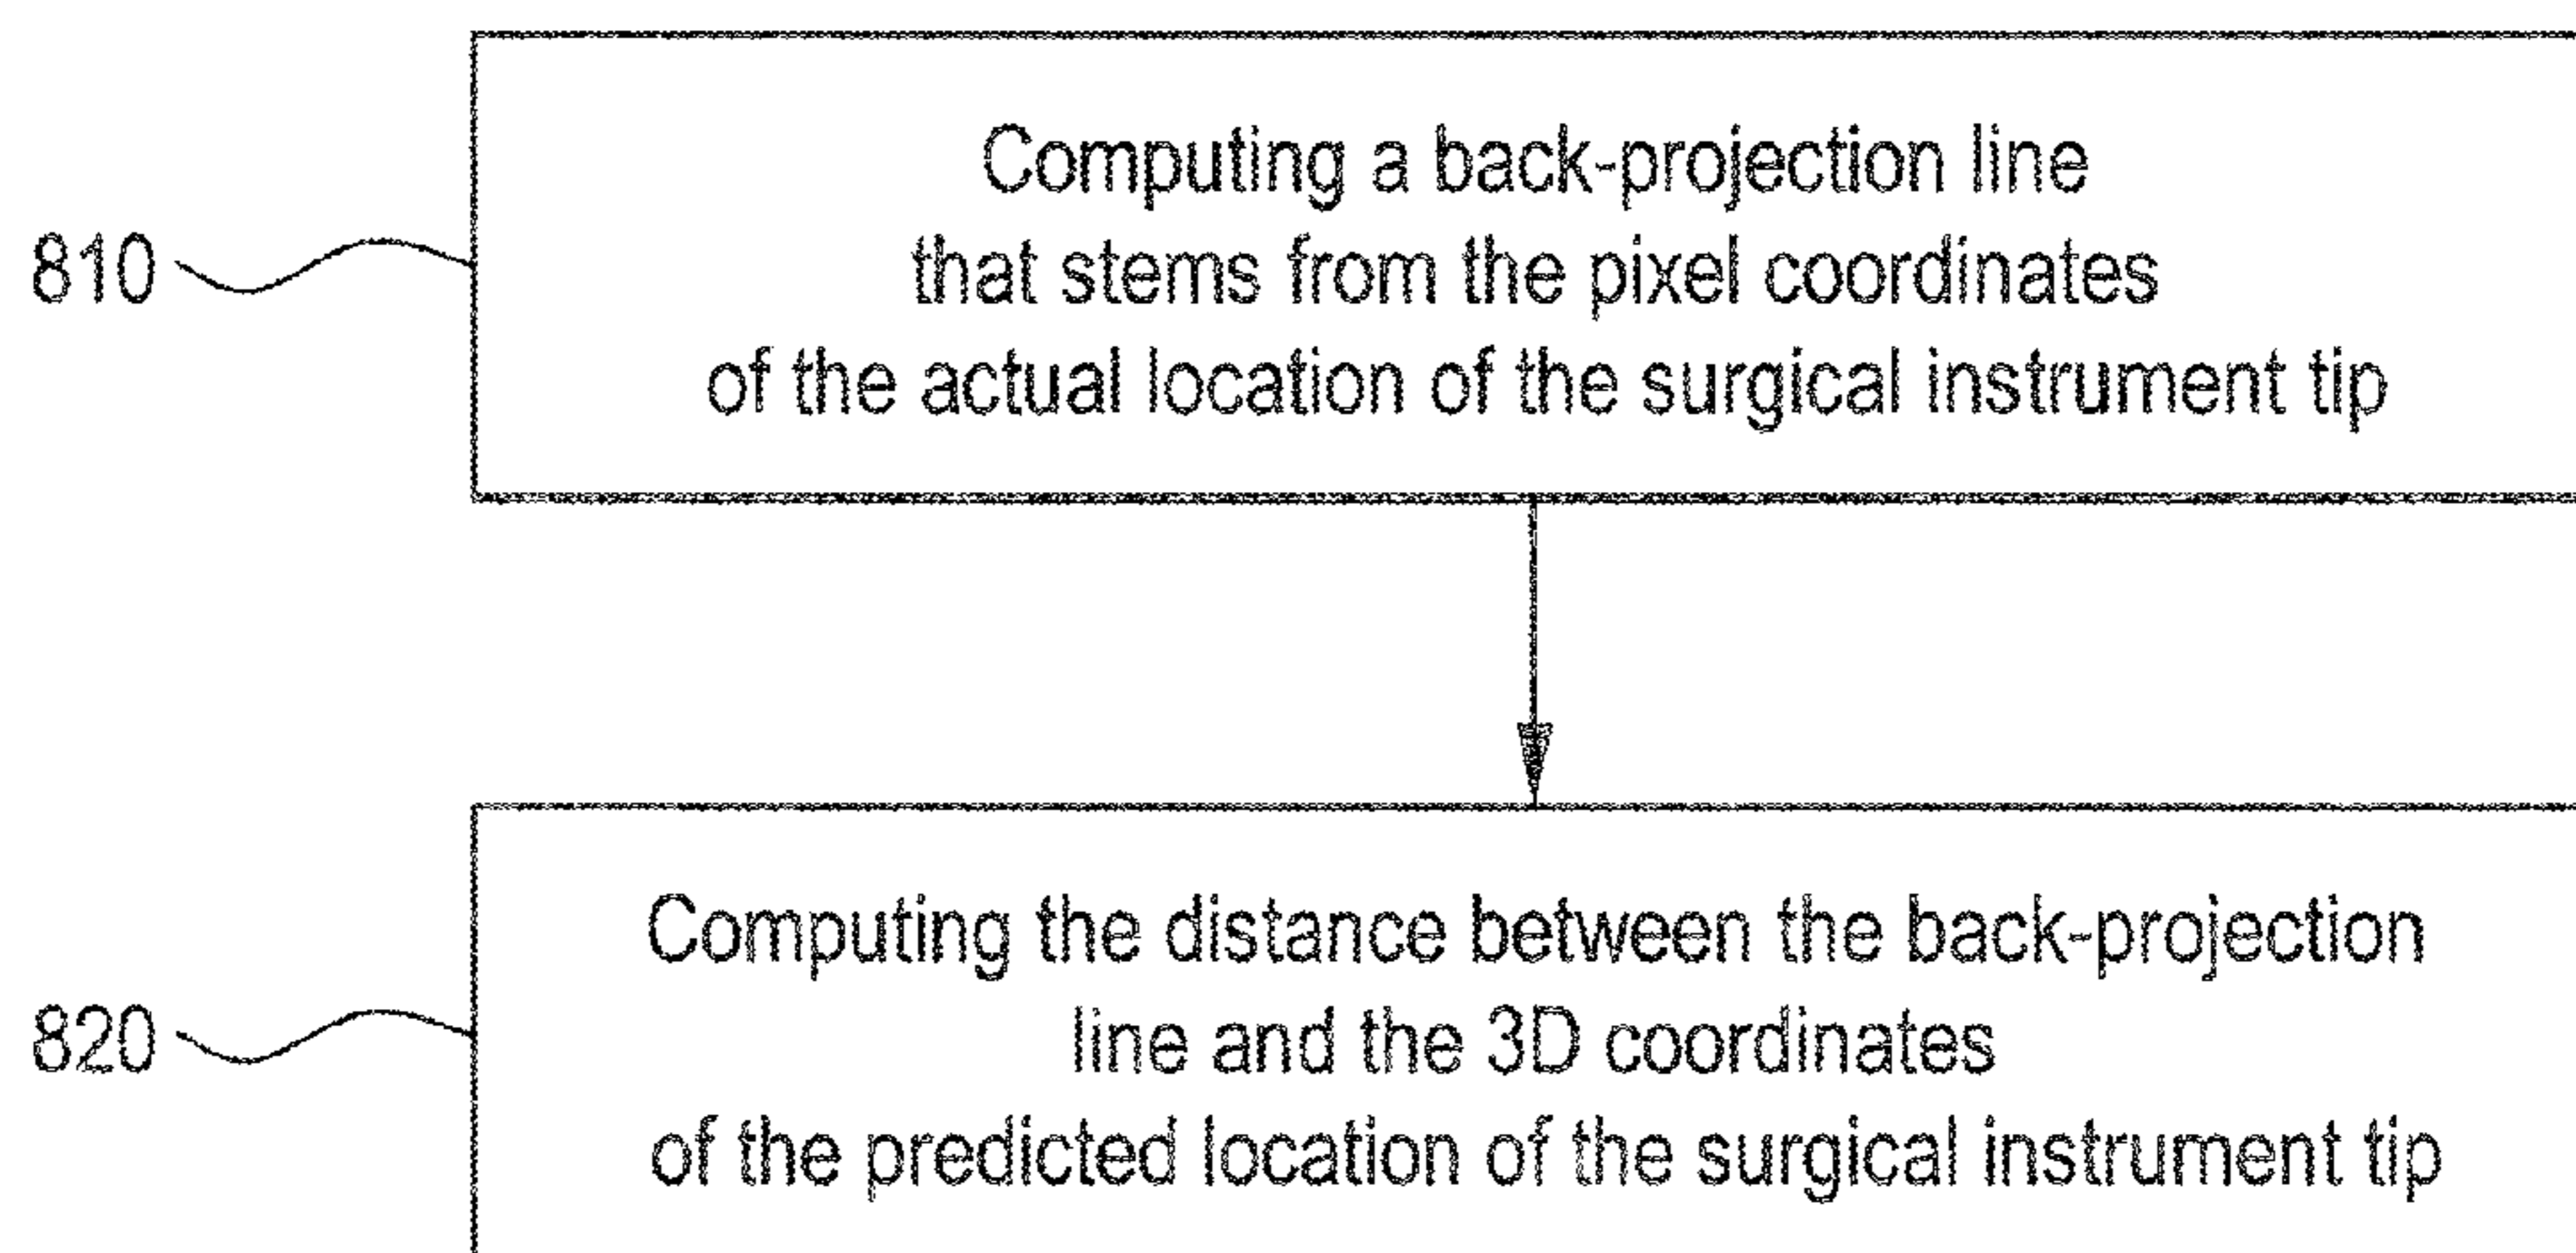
810

Computing a back-projection line that stems from the pixel coordinates of the actual location of the surgical instrument tip

820

Computing the distance between the back-projection line and the 3D coordinates of the predicted location of the surgical instrument tip